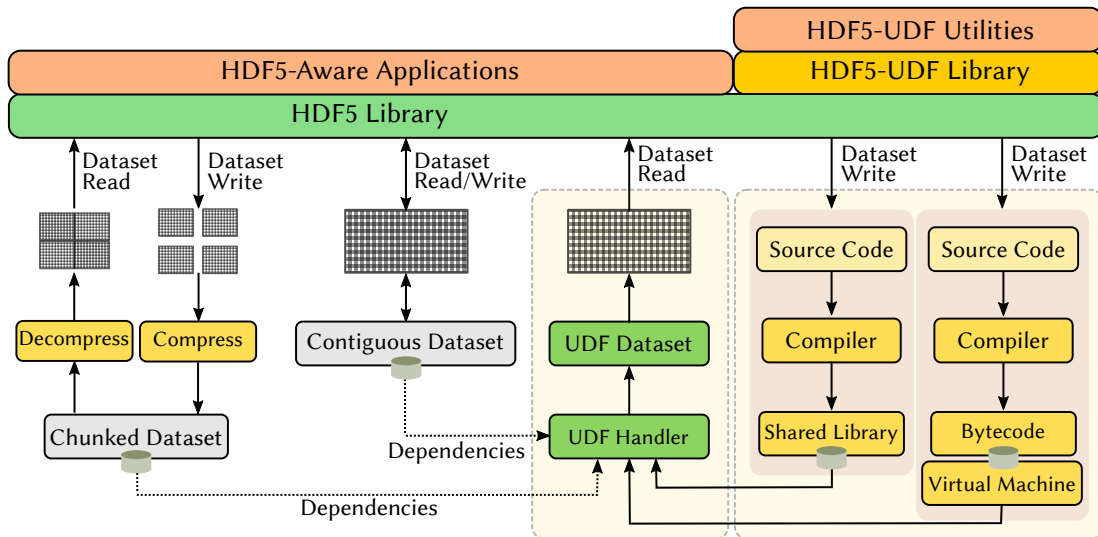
HDF5-UDF Utilities

HDF5-Aware Applications

HDF5-UDF Library

HDF5 Library

Dataset Read

Dataset Write

Dataset Read/Write

Dataset Read

Dataset Write

Dataset Write

Source Code

Source Code

Decompress

Compress

Contiguous Dataset

UDF Dataset

Compiler

Compiler

Shared Library

Bytecode

Chunked Dataset

Dependencies

UDF Handler

Virtual Machine

Dependencies